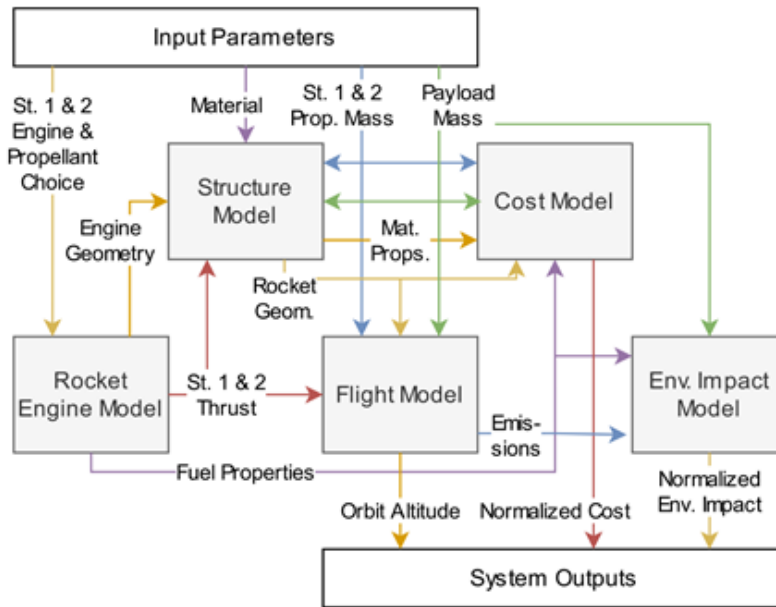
Input Parameters

St. 1 & 2 Engine & Propellant Choice

Material

St. 1 & 2 Prop. Mass

Payload Mass

Structure Model

Cost Model

Engine Geometry

Mat. Props.

Rocket Geom.

Rocket Engine Model

St. 1 & 2 Thrust

Flight Model

Env. Impact Model

Emissions

Fuel Properties

Orbit Altitude

Normalized Cost

Normalized Env. Impact

System Outputs